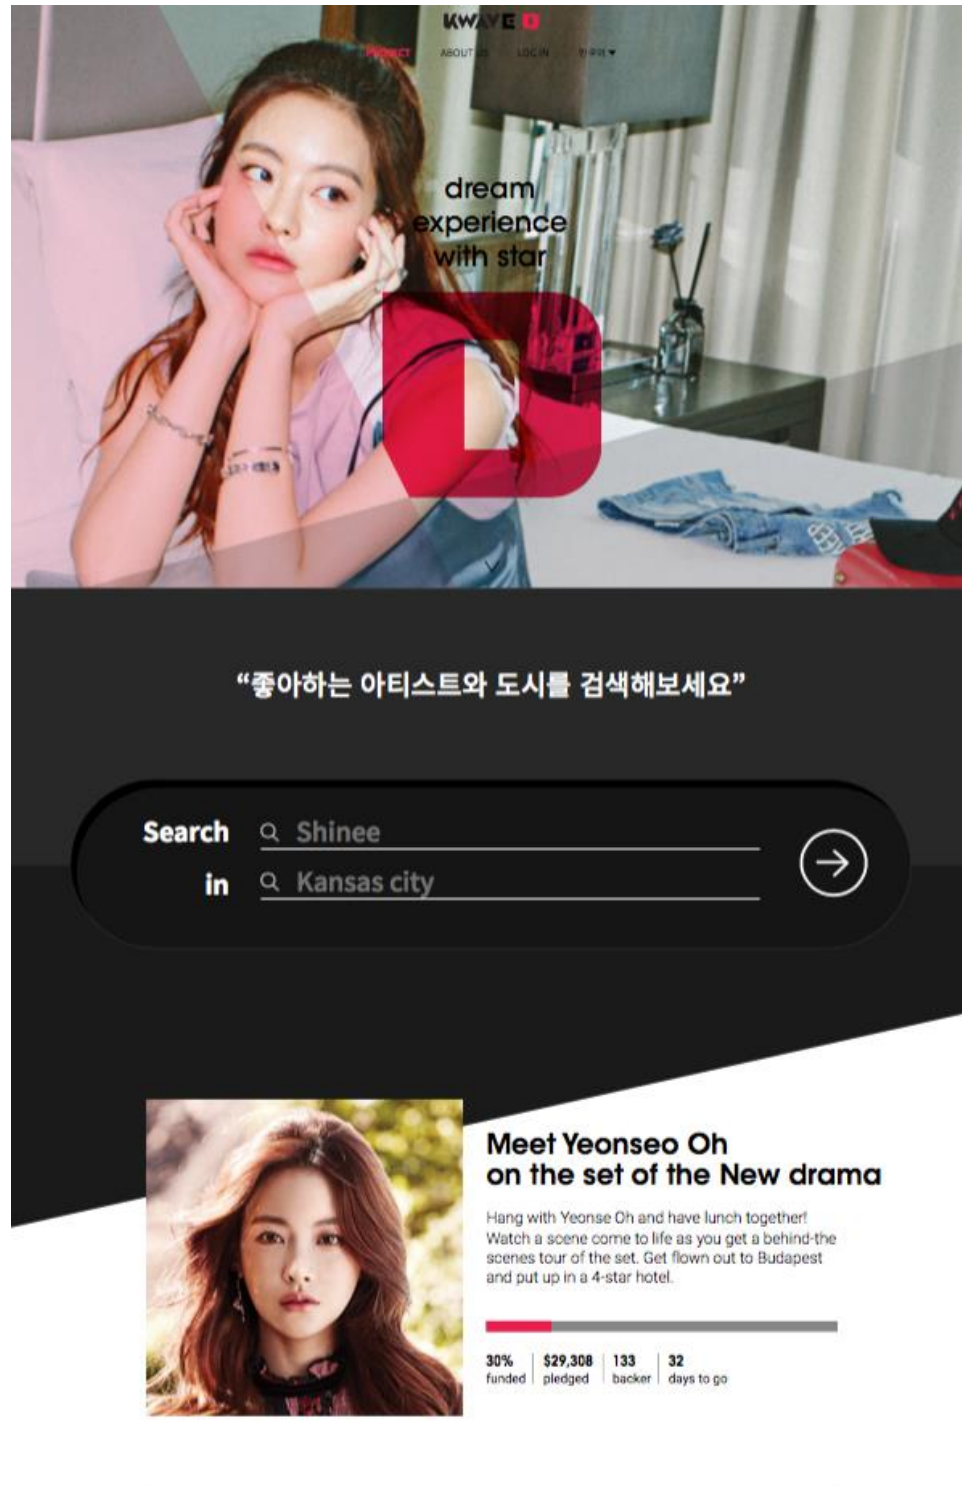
KWAVE

PROJECT ABOUT US LOG IN 한국어

dream experience with star

“좋아하는 아티스트와 도시를 검색해보세요”

Search Shinee

in Kansas city

Meet Yeonseo Oh on the set of the New drama

Hang with Yeonse Oh and have lunch together! Watch a scene come to life as you get a behind-the scenes tour of the set. Get flown out to Budapest and put up in a 4-star hotel.

30% funded | $29,308 pledged | 133 backer | 32 days to go